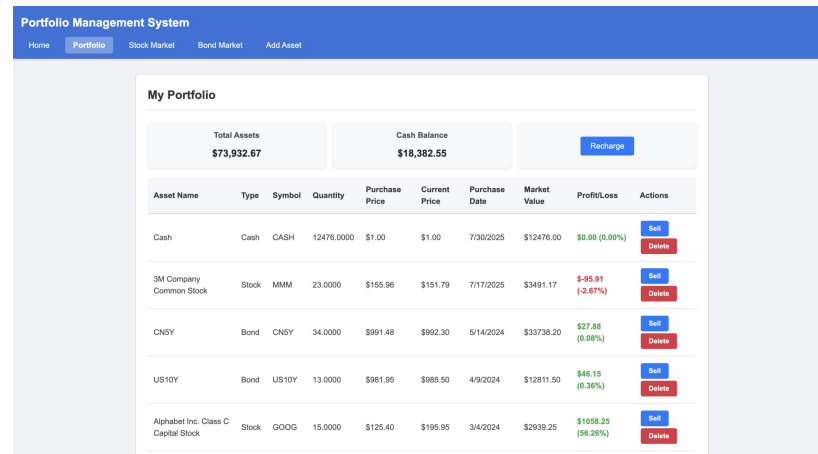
Portfolio Management System

Home Portfolio Stock Market Bond Market Add Asset

My Portfolio

Total Assets
$73,932.67

Cash Balance
$18,382.55

Recharge

| Asset Name | Type | Symbol | Quantity | Purchase Price | Current Price | Purchase Date | Market Value | Profit/Loss | Actions |
|---|---|---|---|---|---|---|---|---|---|
| Cash | Cash | CASH | 12476.0000 | $1.00 | $1.00 | 7/30/2025 | $12476.00 | $0.00 (0.00%) | Sell Delete |
| 3M Company Common Stock | Stock | MMM | 23.0000 | $155.96 | $151.79 | 7/17/2025 | $3491.17 | $-95.91 (-2.67%) | Sell Delete |
| CN5Y | Bond | CN5Y | 34.0000 | $991.48 | $992.30 | 5/14/2024 | $33738.20 | $27.88 (0.08%) | Sell Delete |
| US10Y | Bond | US10Y | 13.0000 | $981.95 | $985.50 | 4/9/2024 | $12811.50 | $46.15 (0.36%) | Sell Delete |
| Alphabet Inc. Class C Capital Stock | Stock | GOOG | 15.0000 | $125.40 | $195.95 | 3/4/2024 | $2939.25 | $1058.25 (56.26%) | Sell Delete |